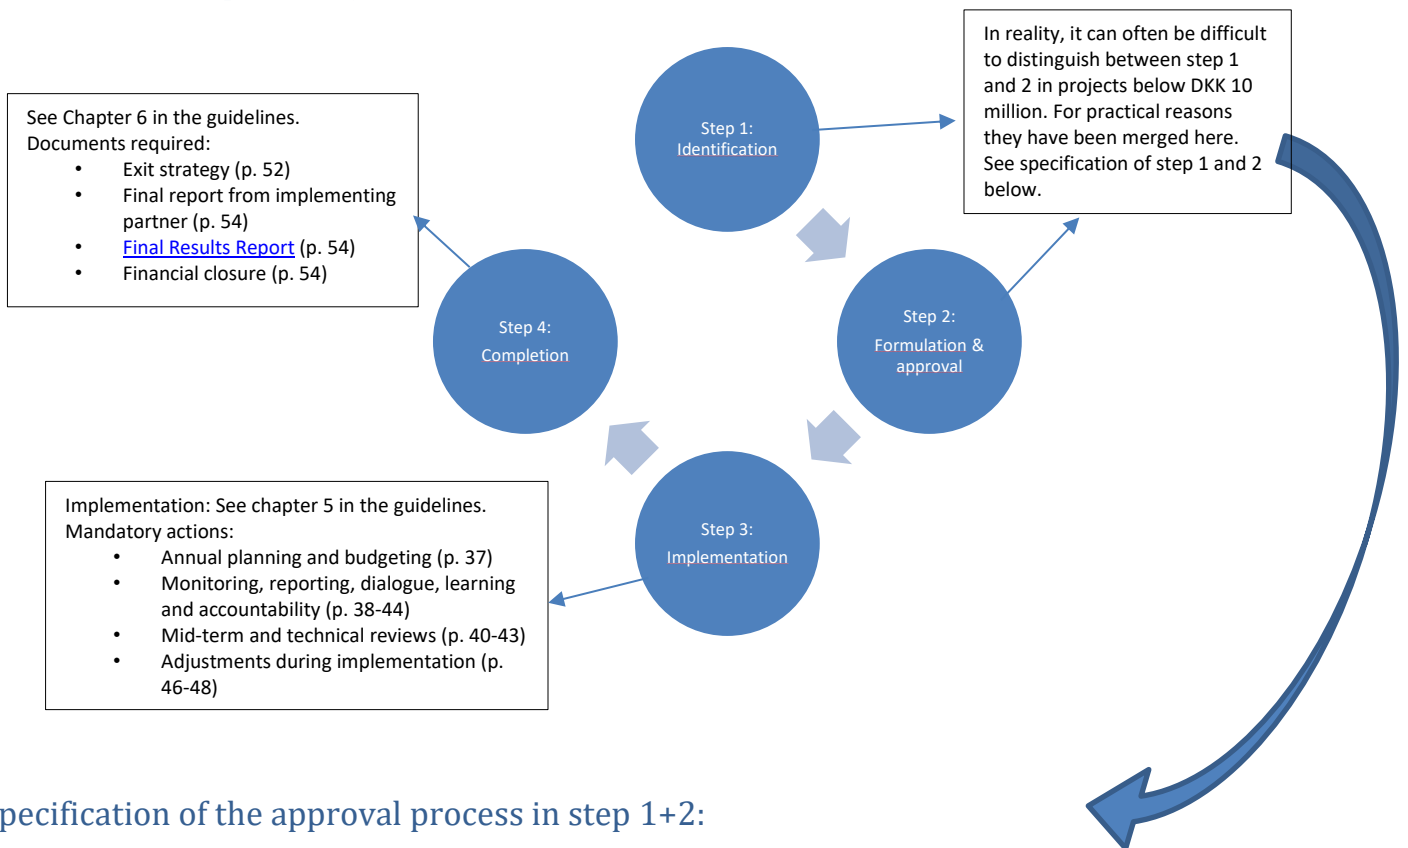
In reality, it can often be difficult to distinguish between step 1 and 2 in projects below DKK 10 million. For practical reasons they have been merged here. See specification of step 1 and 2 below.

See Chapter 6 in the guidelines.
Documents required:
- Exit strategy (p. 52)
- Final report from implementing partner (p. 54)
- Final Results Report (p. 54)
- Financial closure (p. 54)

Step 1:
Identification

Step 2:
Formulation & approval

Step 4:
Completion

Step 3:
Implementation

Implementation: See chapter 5 in the guidelines.
Mandatory actions:
- Annual planning and budgeting (p. 37)
- Monitoring, reporting, dialogue, learning and accountability (p. 38-44)
- Mid-term and technical reviews (p. 40-43)
- Adjustments during implementation (p. 46-48)

pecification of the approval process in step 1+2: